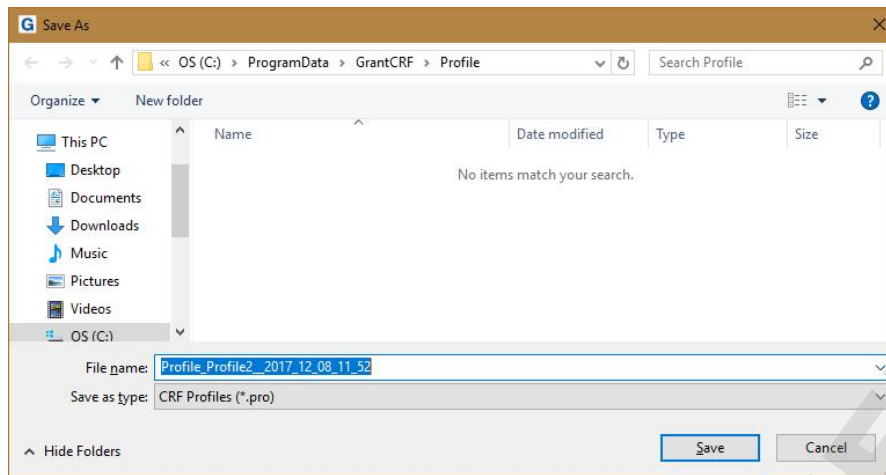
G Save As

« OS (C:) › ProgramData › GrantCRF › Profile

Search Profile

Organize ▾ New folder

This PC
Desktop
Documents
Downloads
Music
Pictures
Videos
OS (C:)

| Name | Date modified | Type | Size |
|---|---|---|---|

No items match your search.

File name: Profile_Profile2__2017_12_08_11_52

Save as type: CRF Profiles (*.pro)

Hide Folders

Save

Cancel